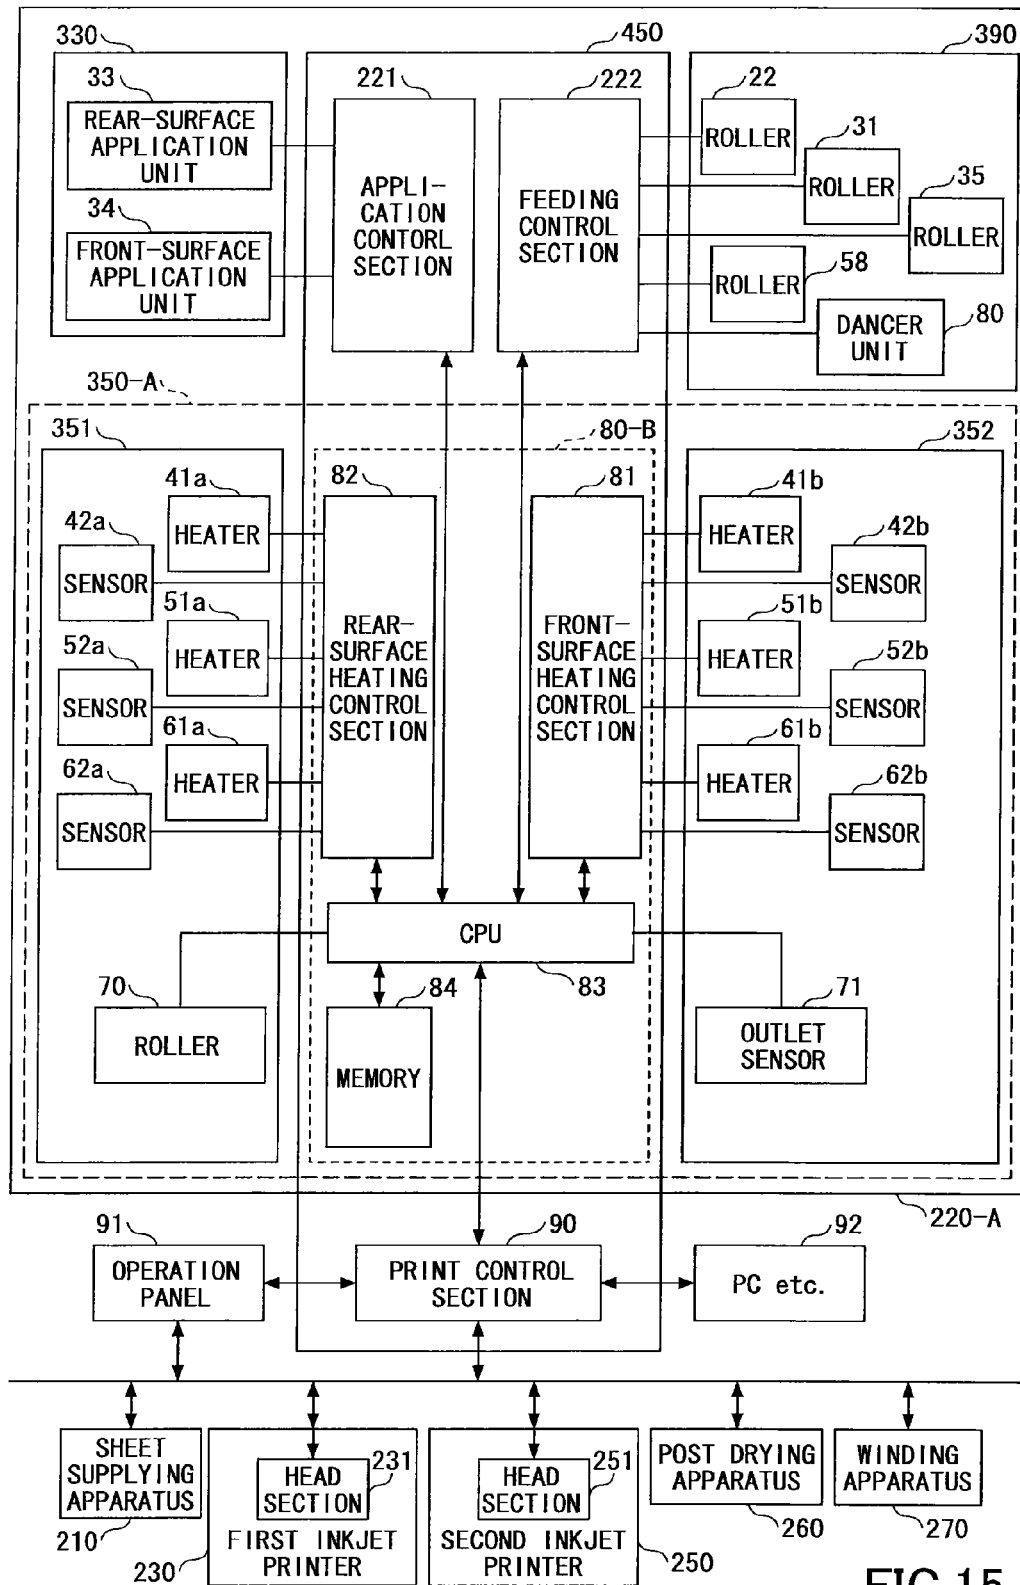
330
33
REAR-SURFACE APPLICATION UNIT
34
FRONT-SURFACE APPLICATION UNIT
450
221
APPLI-CATION CONTORL SECTION
222
FEEDING CONTROL SECTION
390
22
ROLLER
31
ROLLER
35
ROLLER
ROLLER
58
DANCER UNIT
80
350-A
351
80-B
352
82
81
41a
HEATER
42a
SENSOR
51a
HEATER
52a
SENSOR
61a
HEATER
62a
SENSOR
REAR-SURFACE HEATING CONTROL SECTION
FRONT-SURFACE HEATING CONTROL SECTION
41b
HEATER
42b
SENSOR
51b
HEATER
52b
SENSOR
61b
HEATER
62b
SENSOR
CPU
83
70
ROLLER
84
MEMORY
71
OUTLET SENSOR
220-A
91
OPERATION PANEL
90
PRINT CONTROL SECTION
92
PC etc.
SHEET SUPPLYING APPARATUS
210
HEAD SECTION
231
FIRST INKJET PRINTER
230
HEAD SECTION
251
SECOND INKJET PRINTER
250
POST DRYING APPARATUS
260
WINDING APPARATUS
270
FIG.15